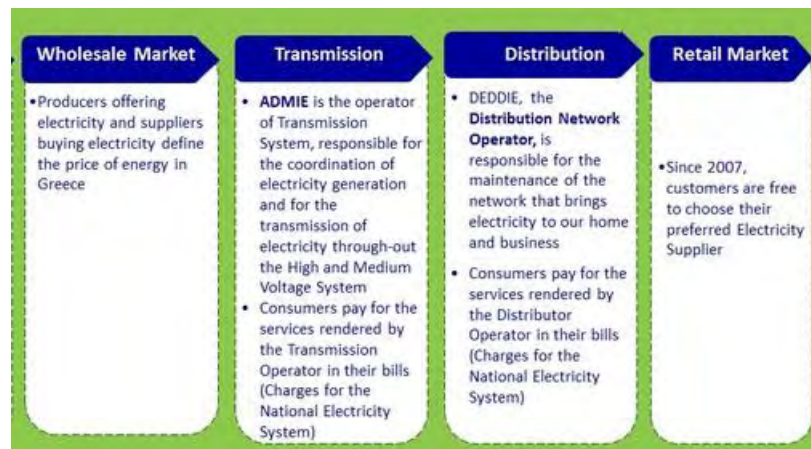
Wholesale Market

•Producers offering electricity and suppliers buying electricity define the price of energy in Greece

Transmission

• ADMIE is the operator of Transmission System, responsible for the coordination of electricity generation and for the transmission of electricity through-out the High and Medium Voltage System
• Consumers pay for the services rendered by the Transmission Operator in their bills (Charges for the National Electricity System)

Distribution

• DEDDIE, the Distribution Network Operator, is responsible for the maintenance of the network that brings electricity to our home and business
• Consumers pay for the services rendered by the Distributor Operator in their bills (Charges for the National Electricity System)

Retail Market

•Since 2007, customers are free to choose their preferred Electricity Supplier